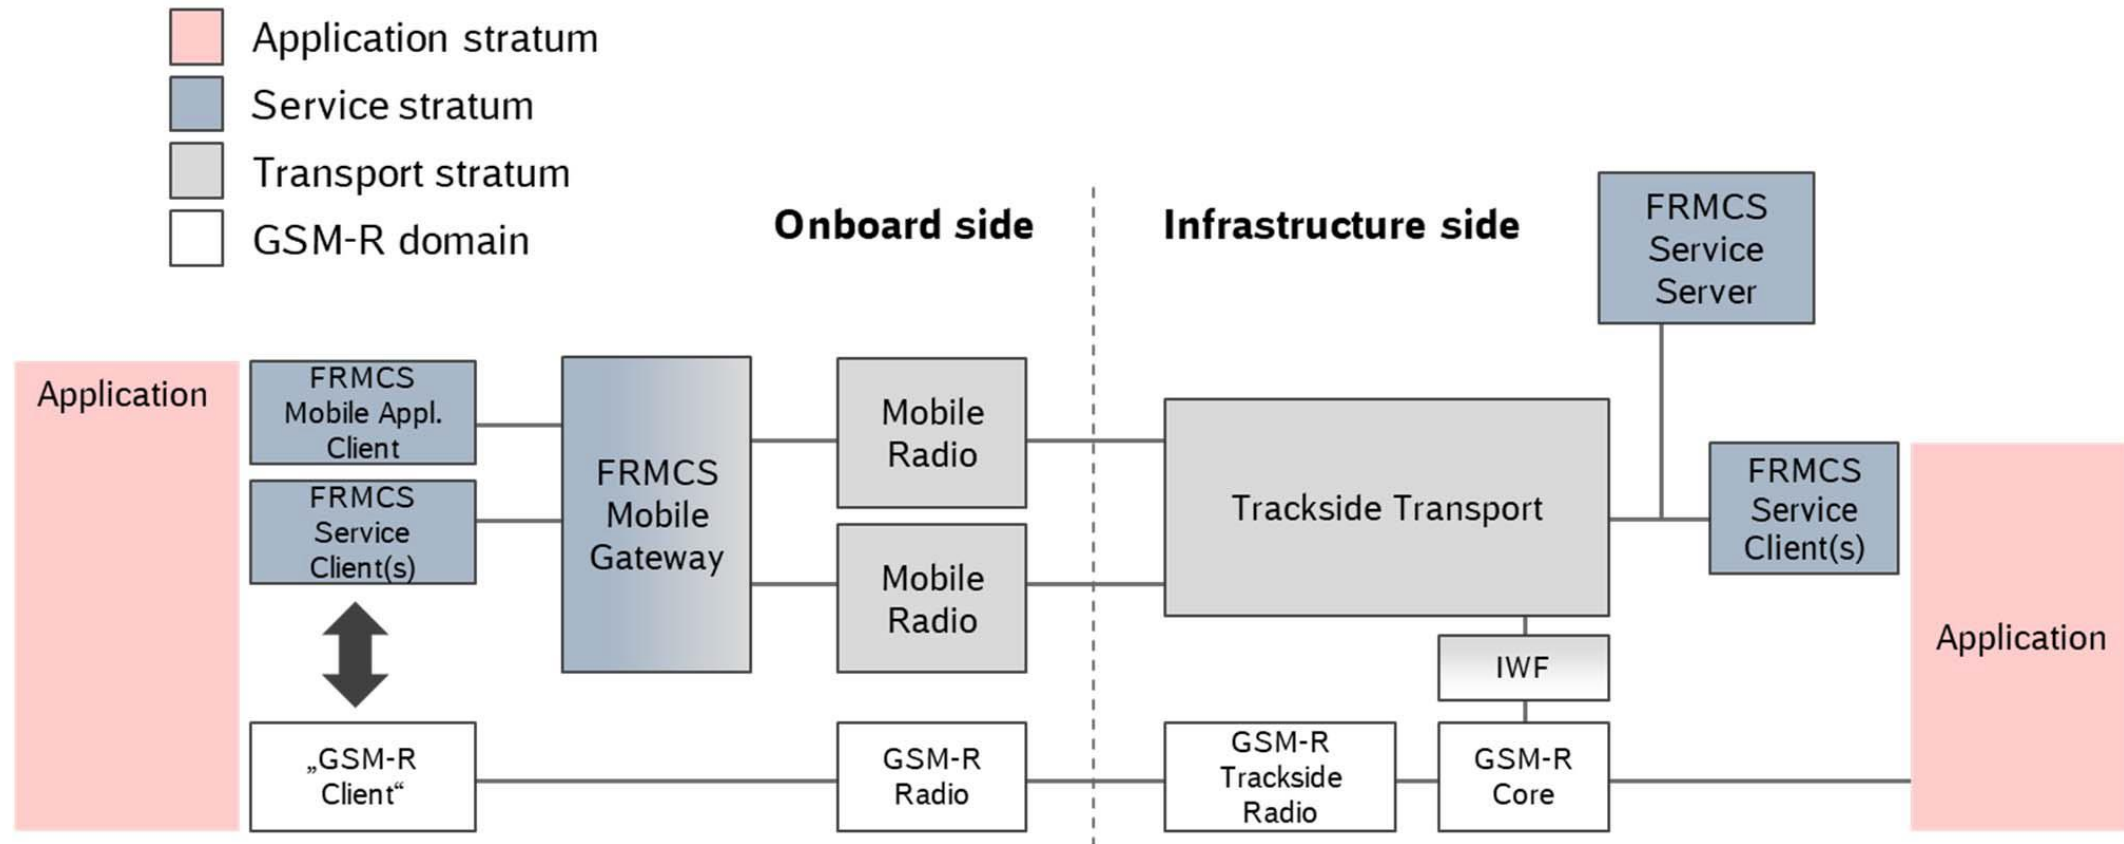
Application stratum
Service stratum
Transport stratum
GSM-R domain

Onboard side

Infrastructure side

FRMCS Service Server

Application

FRMCS Mobile Appl. Client

FRMCS Service Client(s)

FRMCS Mobile Gateway

Mobile Radio

Mobile Radio

Trackside Transport

FRMCS Service Client(s)

IWF

Application

„GSM-R Client“

GSM-R Radio

GSM-R Trackside Radio

GSM-R Core